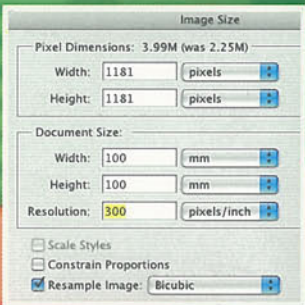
Image Size

Pixel Dimensions: 3.99M (was 2.25M)

Width: 1181 pixels

Height: 1181 pixels

Document Size:

Width: 100 mm

Height: 100 mm

Resolution: 300 pixels/inch

Scale Styles

Constrain Proportions

Resample Image: Bicubic